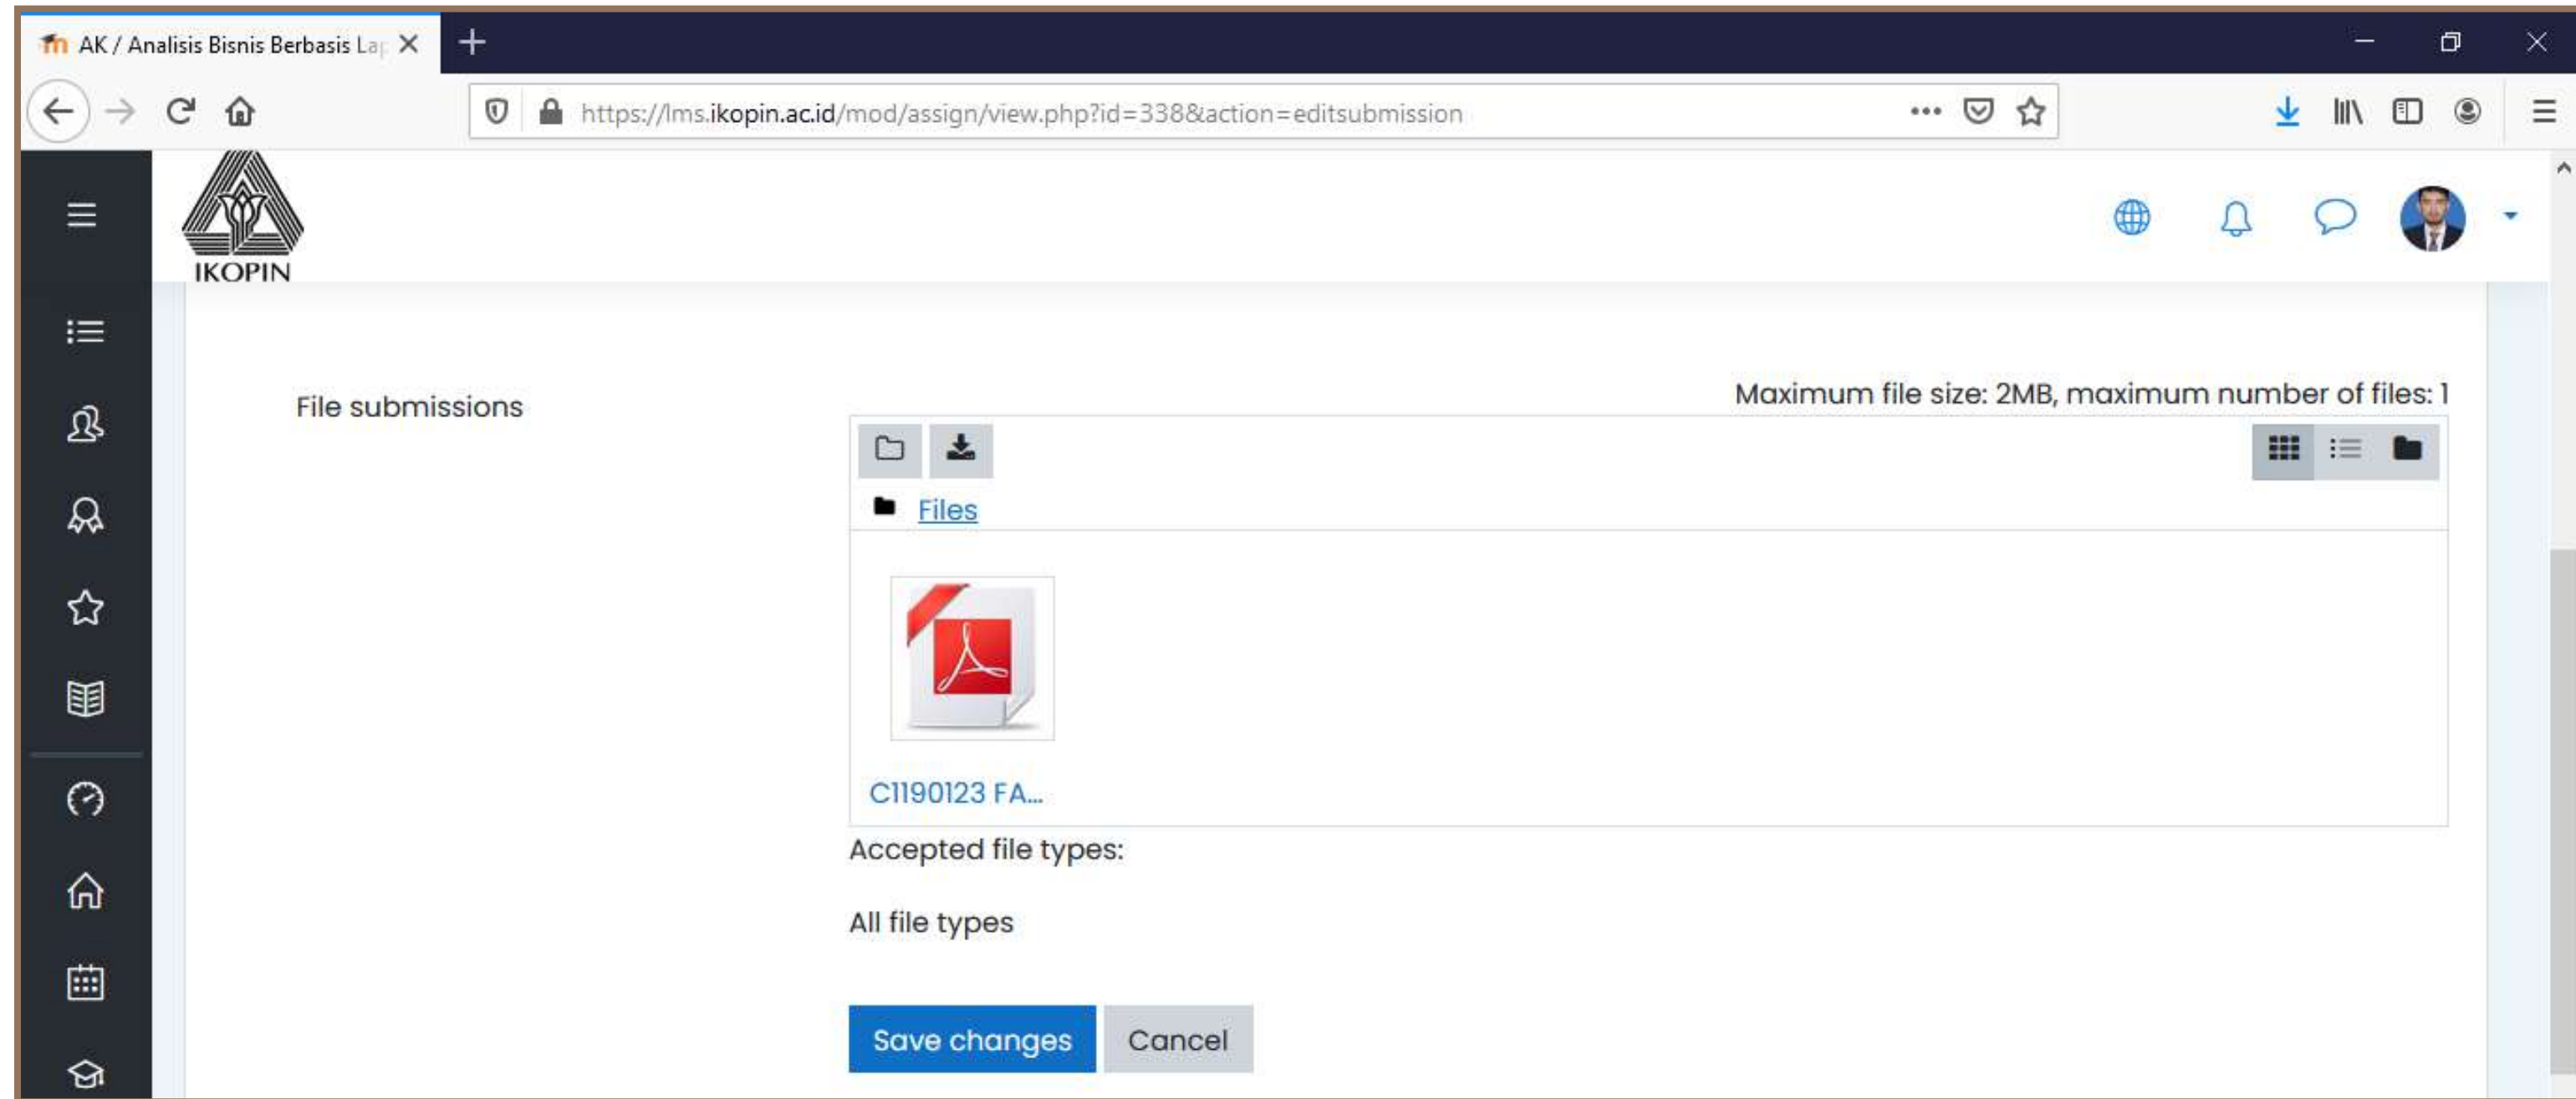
AK / Analisis Bisnis Berbasis La

https://lms.ikopin.ac.id/mod/assign/view.php?id=338&action=editsubmission

IKOPIN

File submissions

Maximum file size: 2MB, maximum number of files: 1

Files

C1190123 FA...

Accepted file types:

All file types

Save changes

Cancel